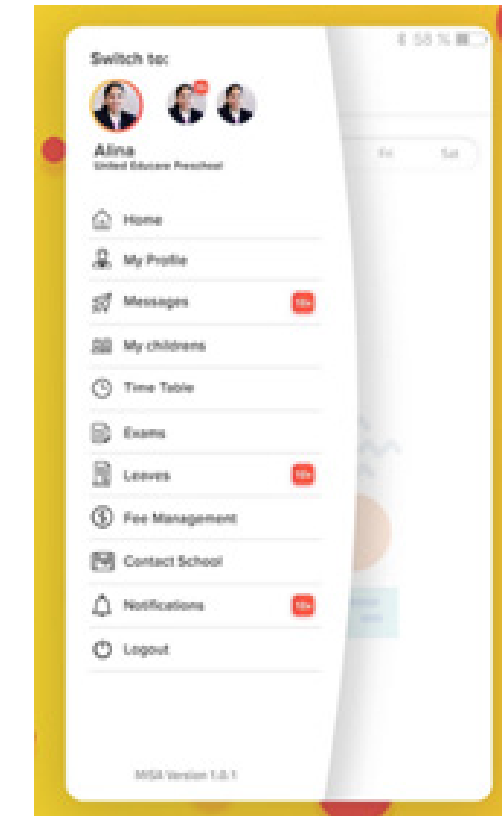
58 %

Switch to:

Alina
United Educare Preschool

Fri Sat

Home
My Profile
Messages 10+
My childrens
Time Table
Exams
Leaves 10+
Fee Management
Contact School
Notifications 10+
Logout

MISA Version 1.0.1